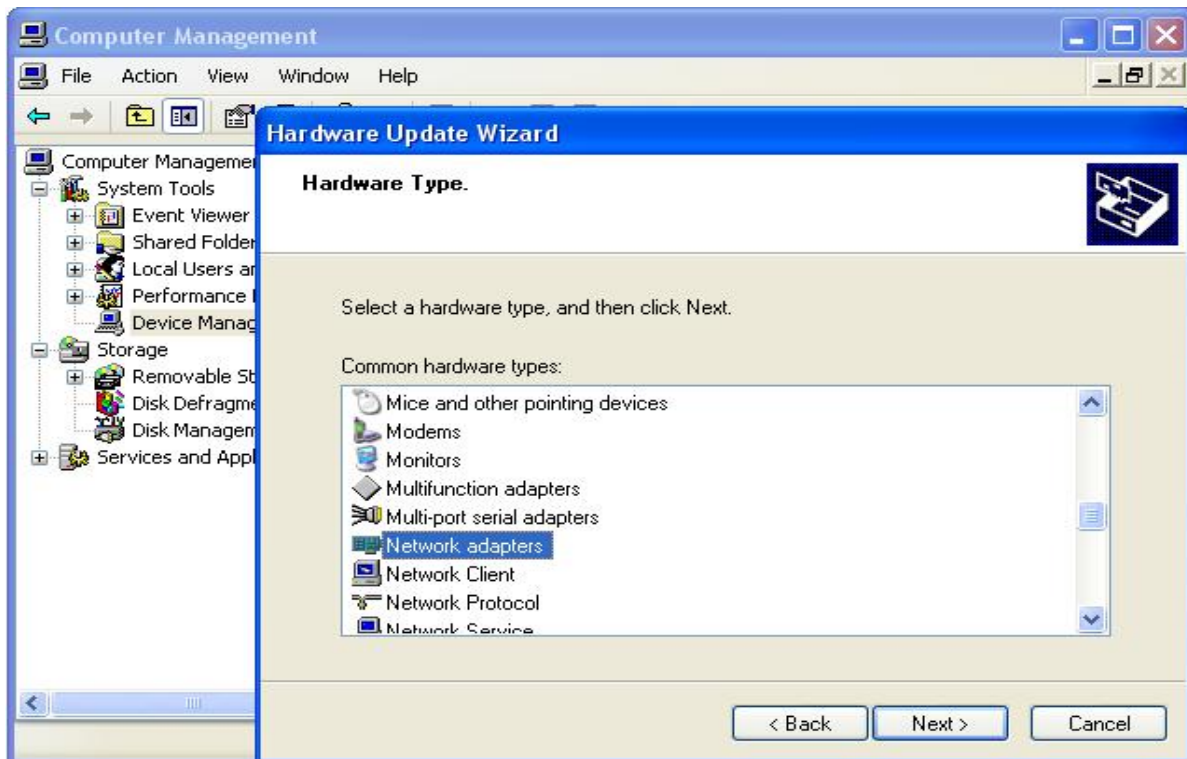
Computer Management

File Action View Window Help

Computer Managemen
System Tools
Event Viewer
Shared Folder
Local Users ar
Performance
Device Manag
Storage
Removable St
Disk Defragme
Disk Managem
Services and Appl

Hardware Update Wizard

Hardware Type.

Select a hardware type, and then click Next.

Common hardware types:

Mice and other pointing devices
Modems
Monitors
Multifunction adapters
Multi-port serial adapters
Network adapters
Network Client
Network Protocol
Network Service

< Back Next > Cancel